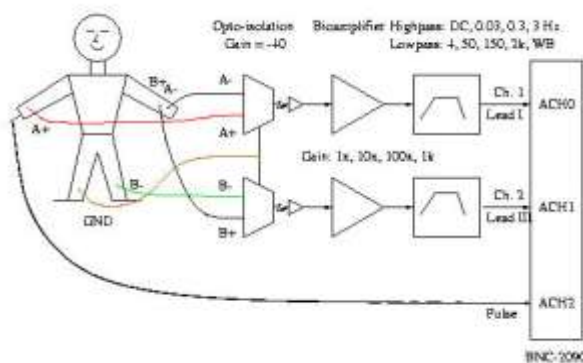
Opto-isolation
Gain = 40

Bioamplifier Highpass: DC, 0.03, 0.3, 3 Hz
Lowpass: 4, 50, 150, 1k, WB

B+
A-
A+
A-
A+
B-
B-
B+
GND

Gain: 1x, 10x, 100x, 1k

Ch. 1
Lead I
Ch. 2
Lead III
Pulse

ACH0
ACH1
ACH2

BNC-2090